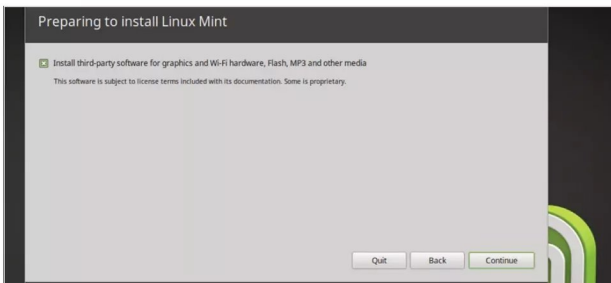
Preparing to install Linux Mint

Install third-party software for graphics and Wi-Fi hardware, Flash, MP3 and other media

This software is subject to license terms included with its documentation. Some is proprietary.

Quit Back Continue